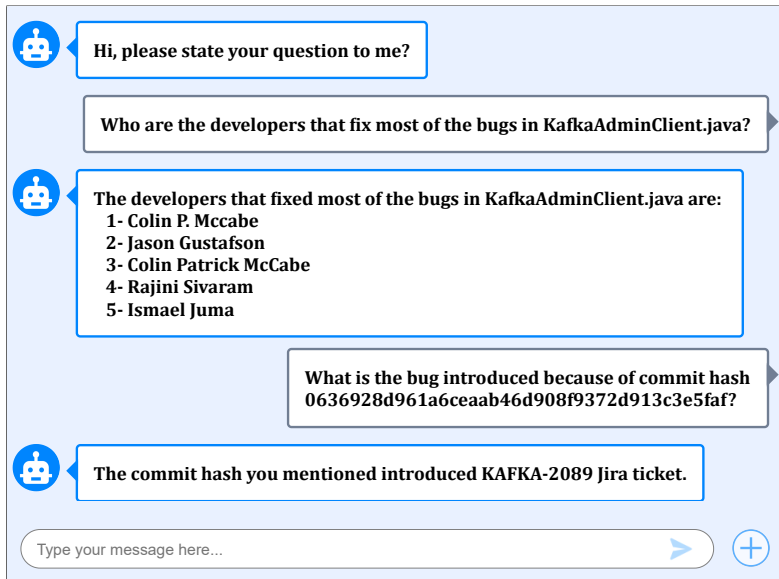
Hi, please state your question to me?

Who are the developers that fix most of the bugs in KafkaAdminClient.java?

The developers that fixed most of the bugs in KafkaAdminClient.java are:
1- Colin P. Mccabe
2- Jason Gustafson
3- Colin Patrick McCabe
4- Rajini Sivaram
5- Ismael Juma

What is the bug introduced because of commit hash 0636928d961a6ceaab46d908f9372d913c3e5faf?

The commit hash you mentioned introduced KAFKA-2089 Jira ticket.

Type your message here...